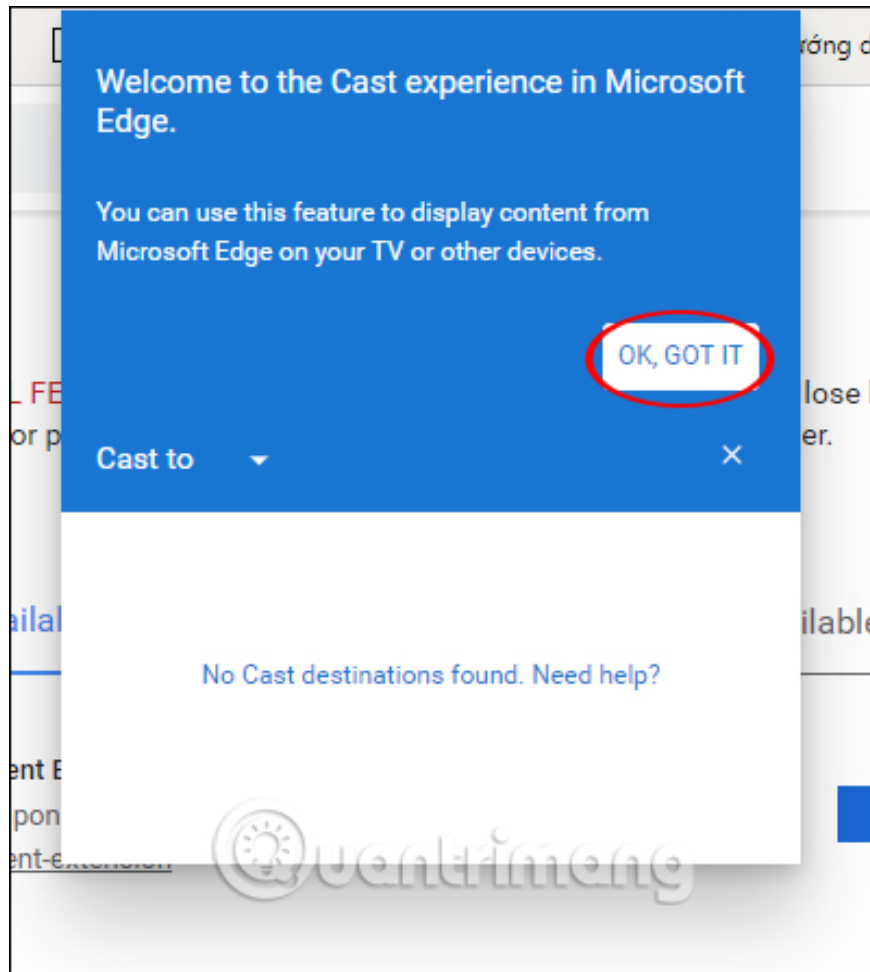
ướng d

Welcome to the Cast experience in Microsoft Edge.

You can use this feature to display content from Microsoft Edge on your TV or other devices.

OK, GOT IT

L FE

lose

or p

er.

Cast to

×

ailal

ilable

No Cast destinations found. Need help?

ent E

pon

ent-extension

Quantrimang